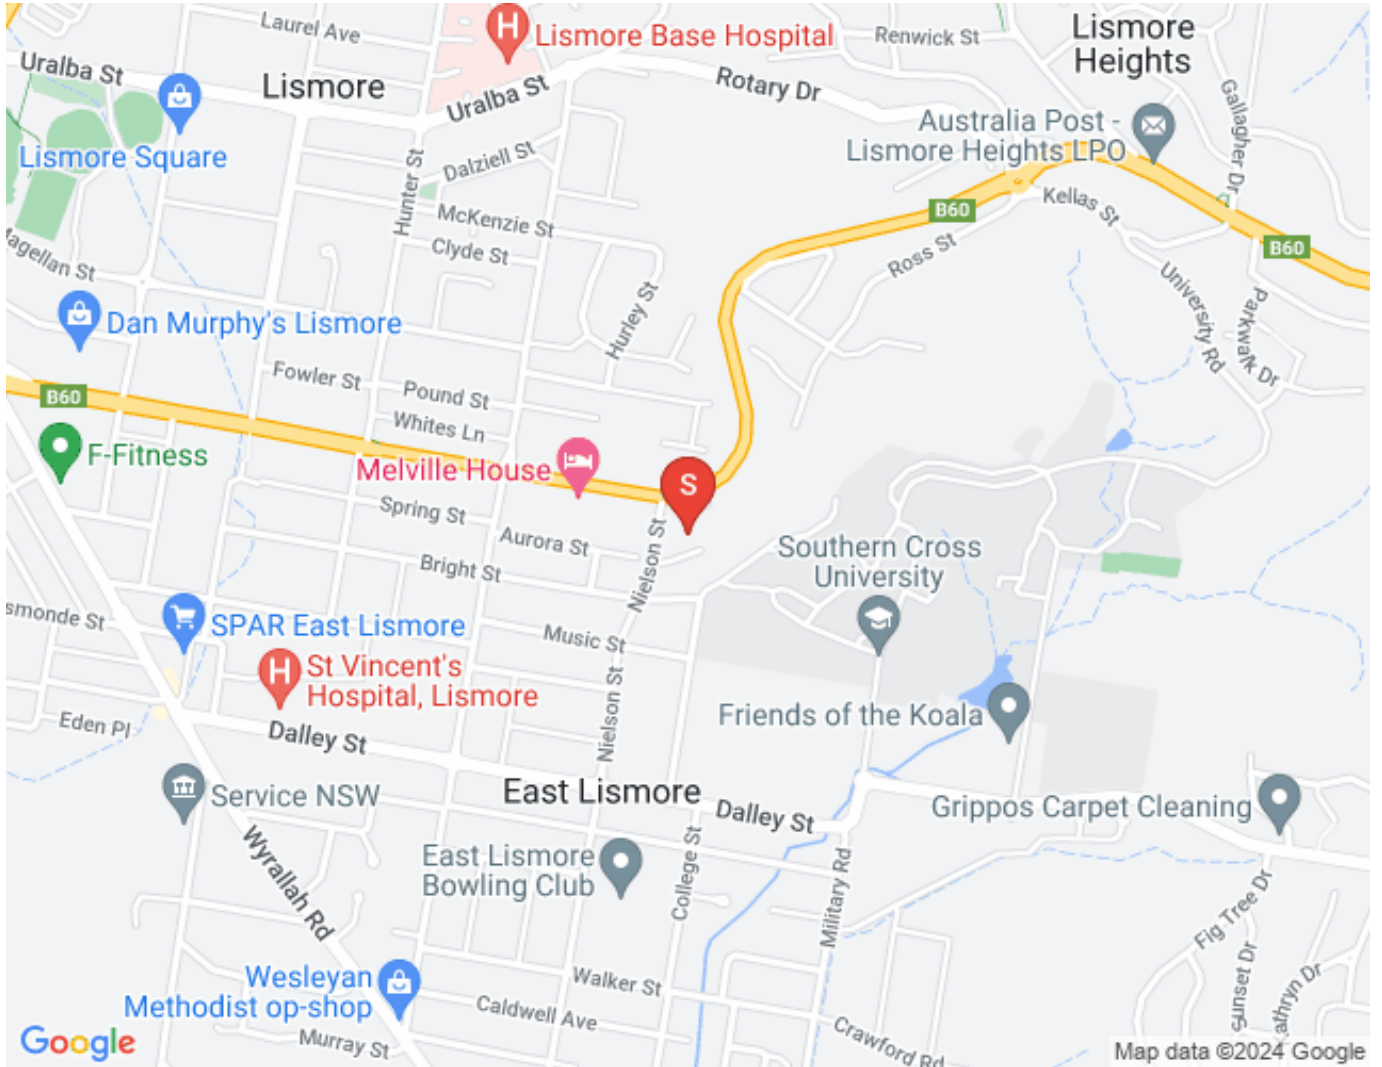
Laurel Ave
Lismore Base Hospital
Renwick St
Lismore Heights
Uralba St
Lismore
Uralba St
Rotary Dr
Australia Post - Lismore Heights LPO
Lismore Square
Dalziell St
Hunter St
McKenzie St
B60
Kellas St
B60
agellan St
Clyde St
Ross St
University Rd
Parkwalk Dr
Gallagher Dr
Dan Murphy's Lismore
Hurley St
Fowler St
Pound St
B60
Whites Ln
F-Fitness
Melville House
S
Spring St
Aurora St
Nielson St
Southern Cross University
Bright St
smonde St
SPAR East Lismore
Music St
St Vincent's Hospital, Lismore
Nielson St
Friends of the Koala
Eden Pl
Dalley St
Service NSW
East Lismore
Dalley St
Grippos Carpet Cleaning
Wyrallah Rd
East Lismore Bowling Club
College St
Military Rd
Fig Tree Dr
Sunset Dr
athryn Dr
Wesleyan Methodist op-shop
Walker St
Caldwell Ave
Crawford Rd
Murray St
Google
Map data ©2024 Google